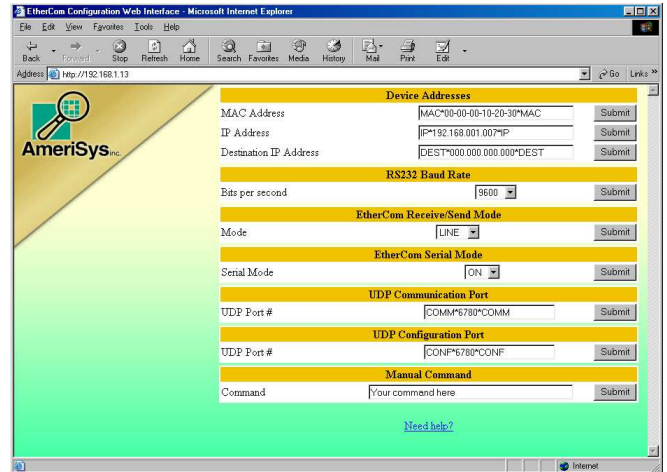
EtherCom Configuration Web Interface - Microsoft Internet Explorer

File Edit View Favorites Tools Help

Back Forward Stop Refresh Home Search Favorites Media History Mail Print Edit

Address http://192.168.1.13

Go Links »

AmeriSys Inc.

| Device Addresses | | |
|---|---|---|
| MAC Address | MAC*00-00-00-10-20-30*MAC | Submit |
| IP Address | IP*192.168.001.007*IP | Submit |
| Destination IP Address | DEST*000.000.000.000*DEST | Submit |
| **RS232 Baud Rate** | | |
| Bits per second | 9600 | Submit |
| **EtherCom Receive/Send Mode** | | |
| Mode | LINE | Submit |
| **EtherCom Serial Mode** | | |
| Serial Mode | ON | Submit |
| **UDP Communication Port** | | |
| UDP Port # | COMM*6780*COMM | Submit |
| **UDP Configuration Port** | | |
| UDP Port # | CONF*6780*CONF | Submit |
| **Manual Command** | | |
| Command | Your command here | Submit |

Need help?

Internet